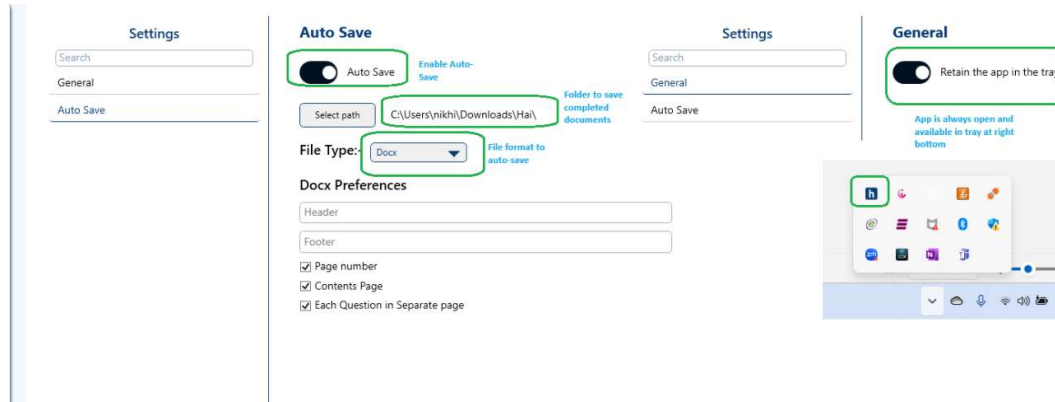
Settings

Search

General

Auto Save

Auto Save

Auto Save

Enable Auto-Save

Select path

C:\Users\nikhi\Downloads\Hai\

Folder to save completed documents

File Type:

Docx

File format to auto-save

Docx Preferences

Header

Footer

☑ Page number

☑ Contents Page

☑ Each Question in Separate page

Settings

Search

General

Auto Save

General

Retain the app in the tra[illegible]

App is always open and available in tray at right bottom

h